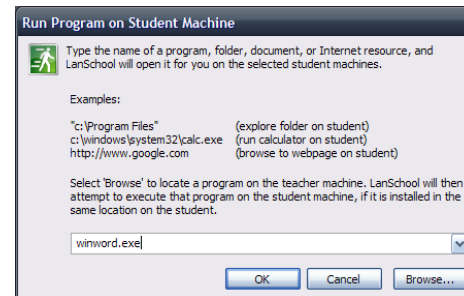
Run Program on Student Machine

Type the name of a program, folder, document, or Internet resource, and LanSchool will open it for you on the selected student machines.

Examples:

| | |
|---|---|
| "c:\Program Files" | (explore folder on student) |
| c:\windows\system32\calc.exe | (run calculator on student) |
| http://www.google.com | (browse to webpage on student) |

Select 'Browse' to locate a program on the teacher machine. LanSchool will then attempt to execute that program on the student machine, if it is installed in the same location on the student.

winword.exe

OK Cancel Browse...